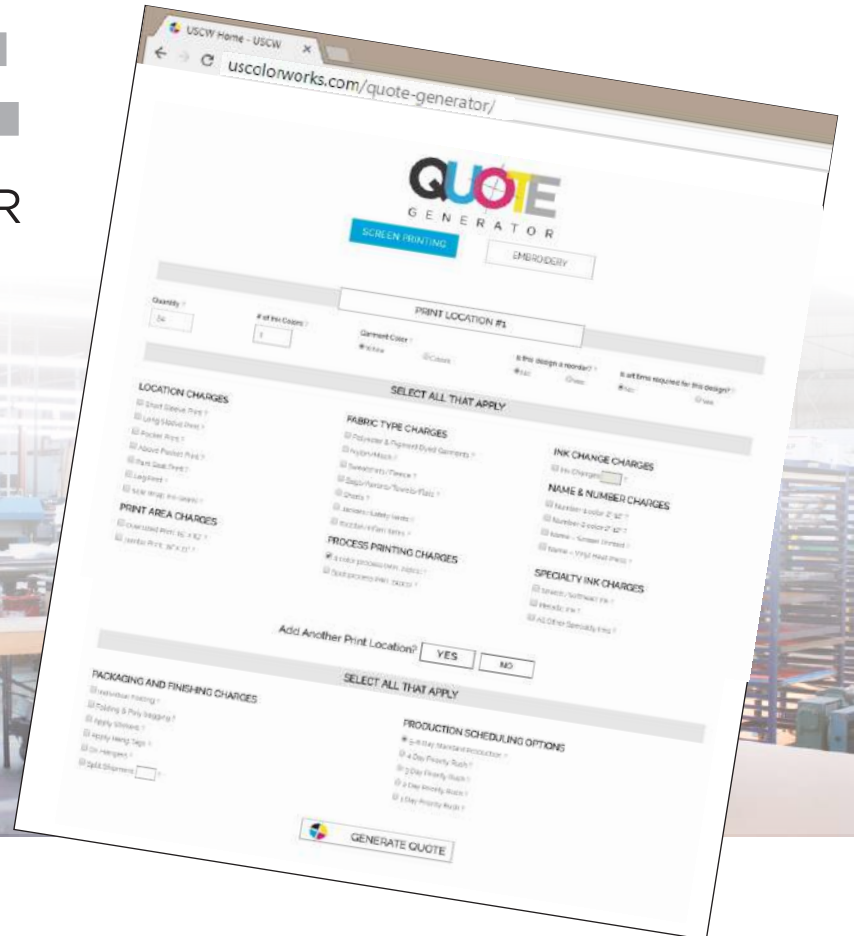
R

USCW Home - USCW

uscolorworks.com/quote-generator/

QUOTE GENERATOR

SCREEN PRINTING

EMBROIDERY

PRINT LOCATION #1

Quantity ?

24

# of Ink Colors ?

1

Garment Color ?

White

Colors

Is this design a reorder? ?

No

Yes

Is art time required for this design? ?

No

Yes

SELECT ALL THAT APPLY

LOCATION CHARGES

Short Sleeve Print ?

Long Sleeve Print ?

Pocket Print ?

Above Pocket Print ?

Pant Seat Print ?

Leg Print ?

Side Wrap (no seam) ?

PRINT AREA CHARGES

Oversized Print 16" x 12" ?

Jumbo Print 18" x 13" ?

FABRIC TYPE CHARGES

Polyester & Pigment Dyed Garments ?

Nylon/Mesh ?

Sweatshirts/Fleece ?

Bags/Aprons/Towels/Flats ?

Shorts ?

Jerseys / Safety Vests ?

Toddler/Infant Items ?

PROCESS PRINTING CHARGES

4 color process (min. 100pcs) ?

Spot process (min. 100pcs) ?

INK CHANGE CHARGES

Ink Changes ?

NAME & NUMBER CHARGES

Number 1 color 2" 10" ?

Number 2 color 2" 10" ?

Name - Screen Printed ?

Name - Vinyl Heat Press ?

SPECIALTY INK CHARGES

Stretch/Softhand Ink ?

Metallic Ink ?

All Other Specialty Inks ?

Add Another Print Location?

YES

NO

SELECT ALL THAT APPLY

PACKAGING AND FINISHING CHARGES

Individual Folding ?

Folding & Poly bagging ?

Apply Stickers ?

Apply Hang Tags ?

On Hangers ?

Split Shipment ?

PRODUCTION SCHEDULING OPTIONS

5-8 Day Standard Production ?

4 Day Priority Rush ?

3 Day Priority Rush ?

2 Day Priority Rush ?

1 Day Priority Rush ?

GENERATE QUOTE